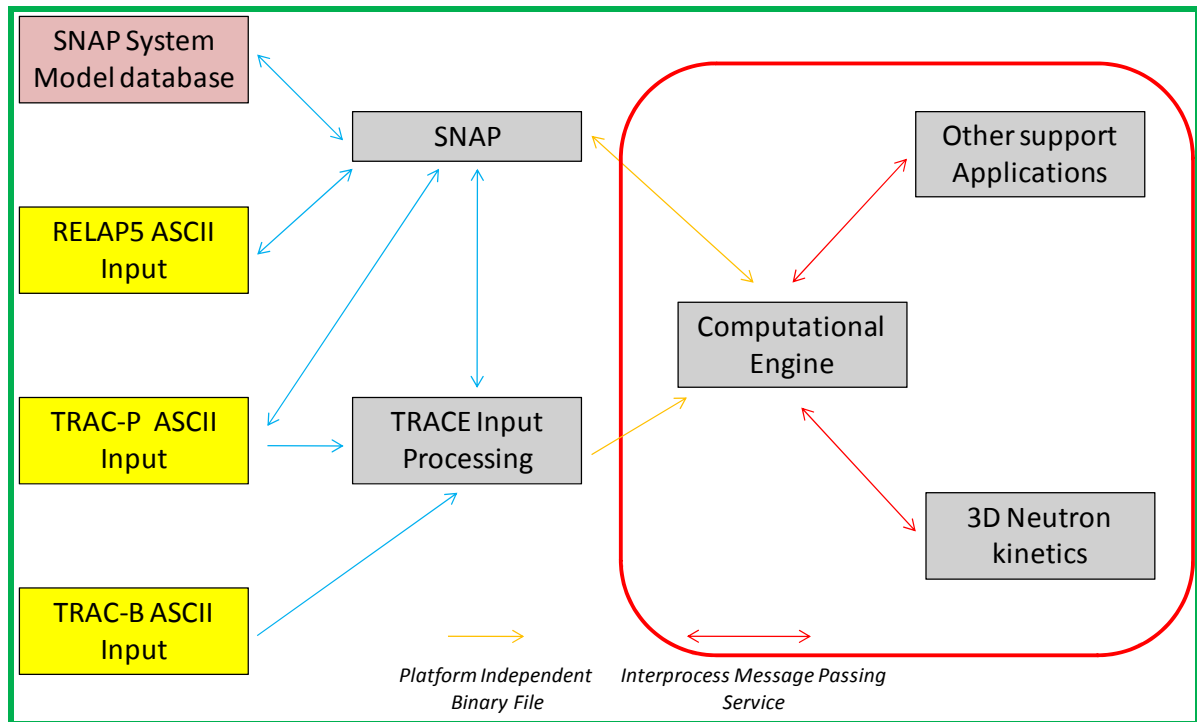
SNAP System Model database

SNAP

Other support Applications

RELAP5 ASCII Input

Computational Engine

TRAC-P ASCII Input

TRACE Input Processing

3D Neutron kinetics

TRAC-B ASCII Input

Platform Independent Binary File

Interprocess Message Passing Service